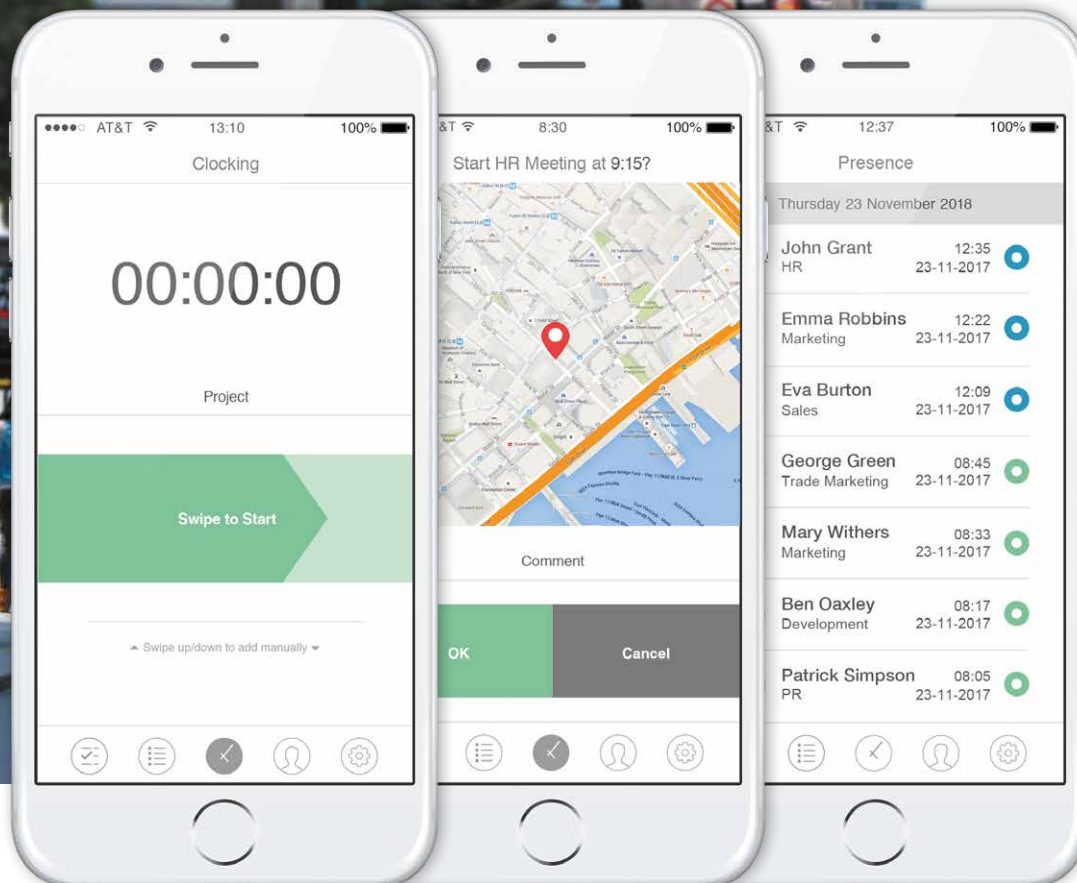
●●●●○ AT&T 13:10 100%

Clocking

00:00:00

Project

Swipe to Start

▲ Swipe up/down to add manually ▼

&T 8:30 100%

Start HR Meeting at 9:15?

Comment

OK

Cancel

&T 12:37 100%

Presence

Thursday 23 November 2018

John Grant 12:35
HR 23-11-2017

Emma Robbins 12:22
Marketing 23-11-2017

Eva Burton 12:09
Sales 23-11-2017

George Green 08:45
Trade Marketing 23-11-2017

Mary Withers 08:33
Marketing 23-11-2017

Ben Oaxley 08:17
Development 23-11-2017

Patrick Simpson 08:05
PR 23-11-2017